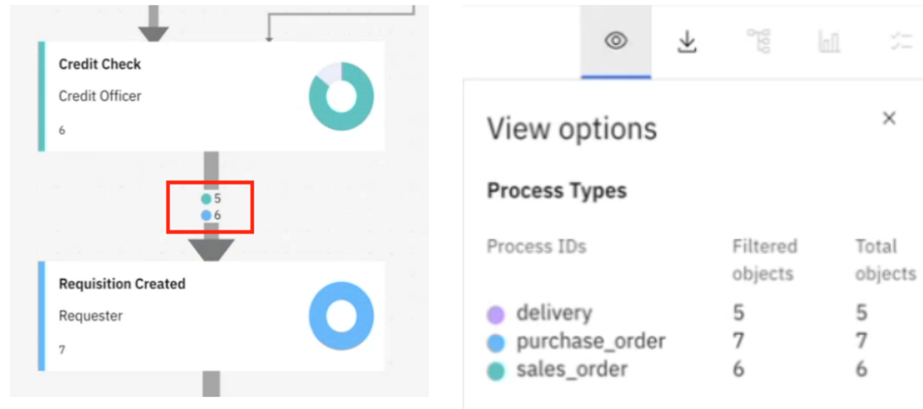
Credit Check

Credit Officer

6

5
6

Requisition Created

Requester

7

View options

×

Process Types

| Process IDs | Filtered objects | Total objects |
|---|---|---|
| delivery | 5 | 5 |
| purchase_order | 7 | 7 |
| sales_order | 6 | 6 |